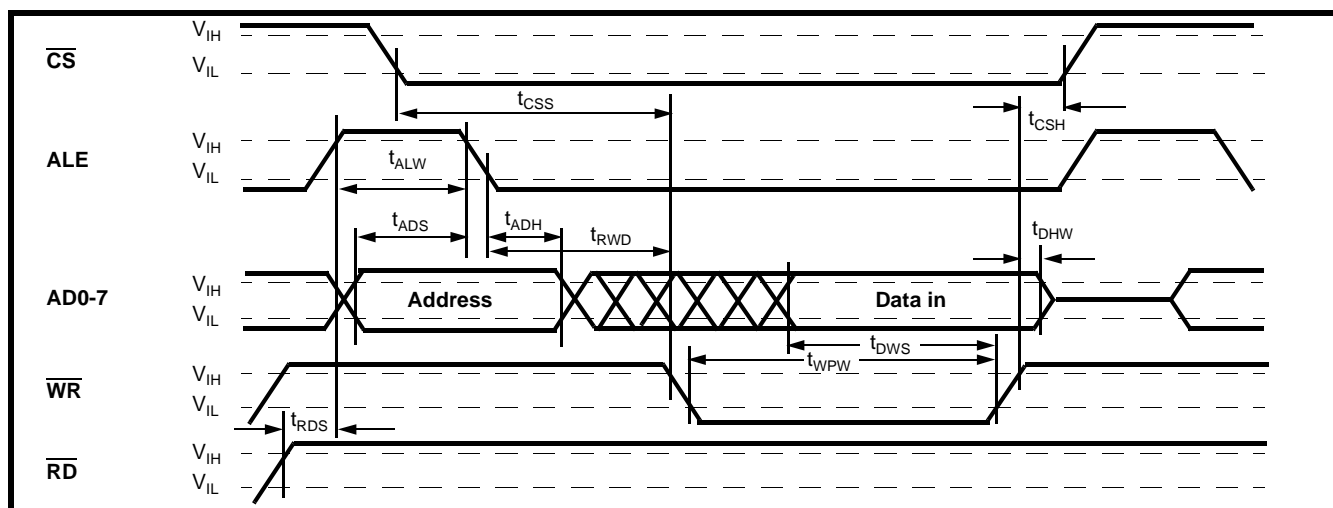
$\overline{CS}$

$V_{IH}$

$V_{IL}$

$t_{CSS}$

$t_{CSH}$

ALE

$V_{IH}$

$V_{IL}$

$t_{ALW}$

$t_{ADS}$

$t_{ADH}$

$t_{RWD}$

$t_{DHW}$

AD0-7

$V_{IH}$

$V_{IL}$

Address

Data in

$t_{DWS}$

$t_{WPW}$

$\overline{WR}$

$V_{IH}$

$V_{IL}$

$t_{RDS}$

$\overline{RD}$

$V_{IH}$

$V_{IL}$